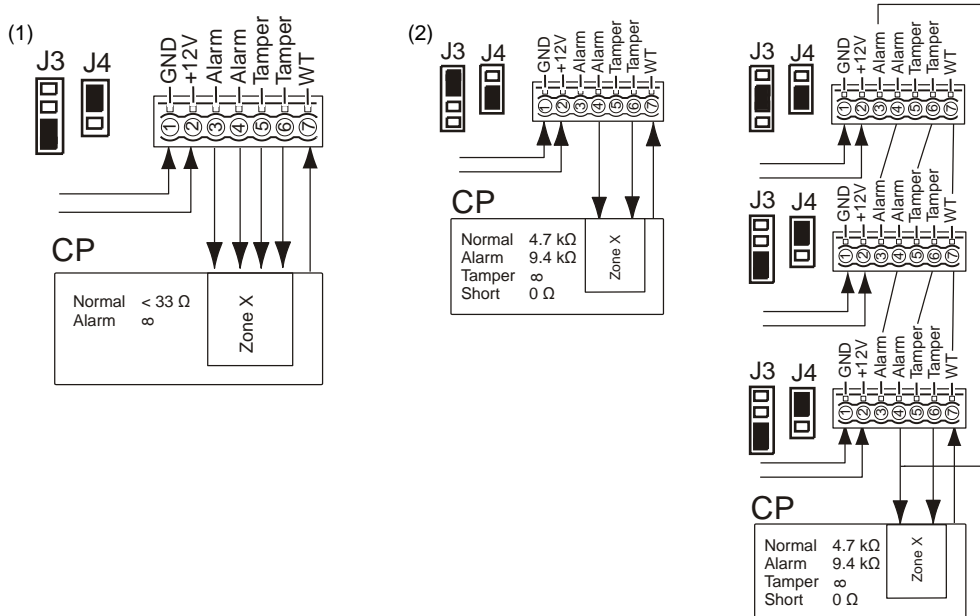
(1)

J3 J4

GND +12V Alarm Alarm Tamper Tamper WT

1 2 3 4 5 6 7

CP

Normal < 33 Ω
Alarm ∞

Zone X

(2)

J3 J4

GND +12V Alarm Alarm Tamper Tamper WT

1 2 3 4 5 6 7

CP

Normal 4.7 kΩ
Alarm 9.4 kΩ
Tamper ∞
Short 0 Ω

Zone X

J3 J4

GND +12V Alarm Alarm Tamper Tamper WT

1 2 3 4 5 6 7

J3 J4

GND +12V Alarm Alarm Tamper Tamper WT

1 2 3 4 5 6 7

J3 J4

GND +12V Alarm Alarm Tamper Tamper WT

1 2 3 4 5 6 7

CP

Normal 4.7 kΩ
Alarm 9.4 kΩ
Tamper ∞
Short 0 Ω

Zone X